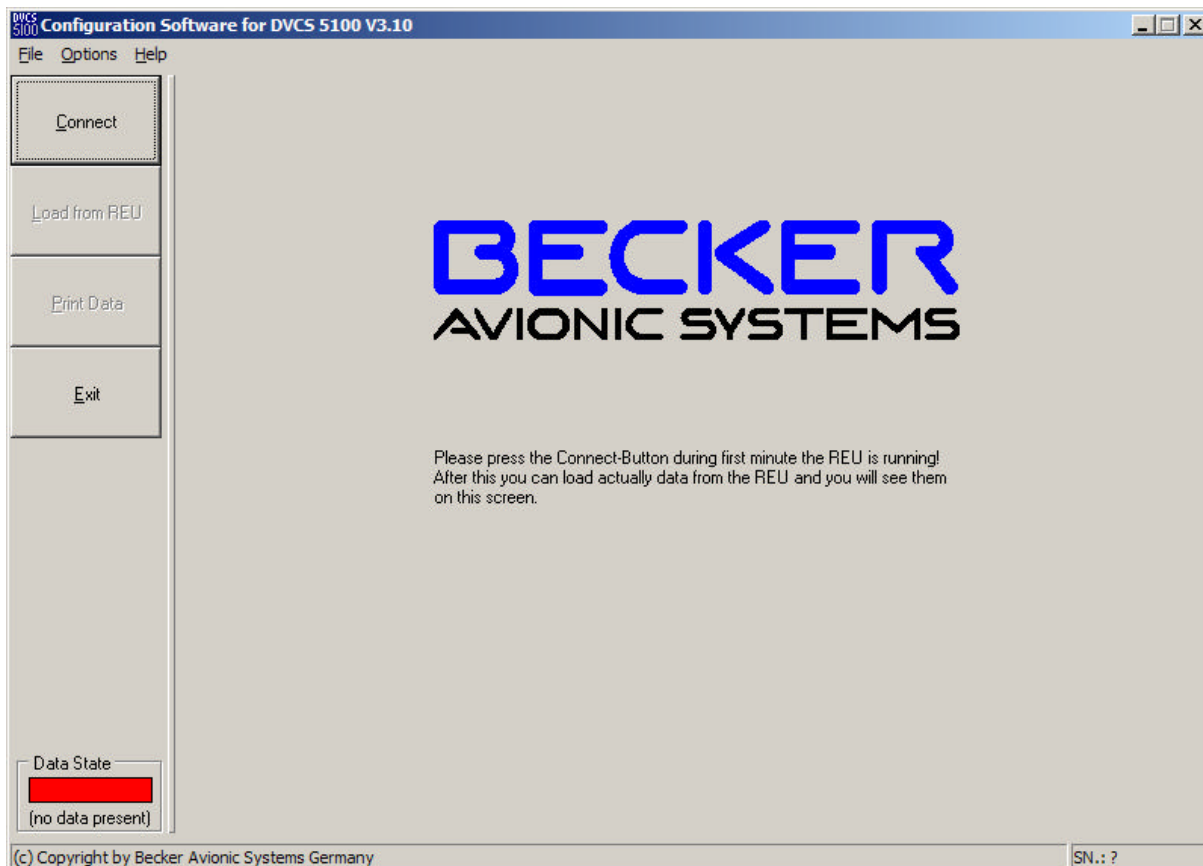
DVCS 5100 Configuration Software for DVCS 5100 V3.10

File Options Help

Connect

Load from REU

Print Data

Exit

BECKER
AVIONIC SYSTEMS

Please press the Connect-Button during first minute the REU is running!
After this you can load actually data from the REU and you will see them on this screen.

Data State

(no data present)

(c) Copyright by Becker Avionic Systems Germany

SN.: ?